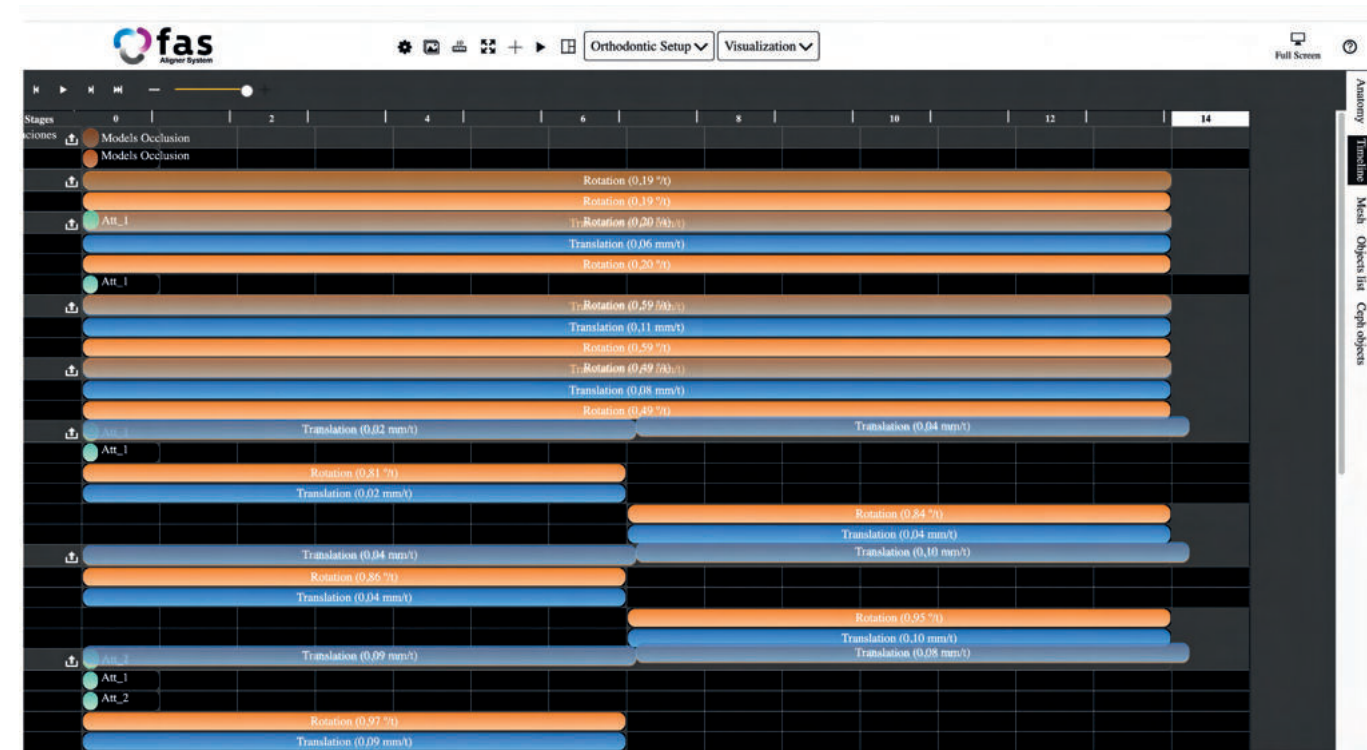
fas
Aligner System

Orthodontic Setup
Visualization

Full Screen

Stages 0 2 4 6 8 10 12 14

iciones

Models Occlusion
Models Occlusion
Rotation (0,19 °/t)
Rotation (0,19 °/t)
Att_1
Rotation (0,20 °/t)
Translation (0,06 mm/t)
Rotation (0,20 °/t)
Att_1
Rotation (0,59 °/t)
Translation (0,11 mm/t)
Rotation (0,59 °/t)
Rotation (0,49 °/t)
Translation (0,08 mm/t)
Rotation (0,49 °/t)
Translation (0,02 mm/t)
Translation (0,04 mm/t)
Att_1
Rotation (0,81 °/t)
Translation (0,02 mm/t)
Rotation (0,84 °/t)
Translation (0,04 mm/t)
Translation (0,04 mm/t)
Translation (0,10 mm/t)
Rotation (0,86 °/t)
Translation (0,04 mm/t)
Rotation (0,95 °/t)
Translation (0,10 mm/t)
Translation (0,09 mm/t)
Translation (0,08 mm/t)
Att_1
Att_2
Rotation (0,97 °/t)
Translation (0,09 mm/t)

Anatomy
Timeline
Mesh
Objects list
Ceph objects